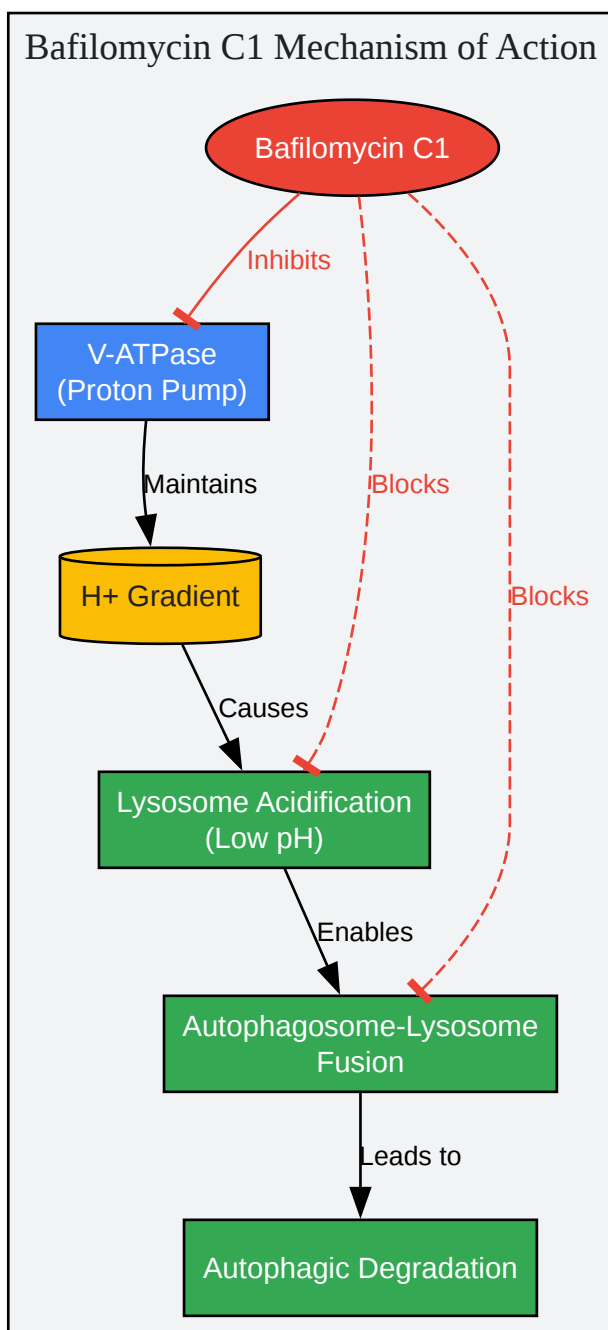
Bafilomycin C1 Mechanism of Action

Bafilomycin C1

Inhibits

V-ATPase
(Proton Pump)

Maintains

Blocks

Blocks

H+ Gradient

Causes

Lysosome Acidification
(Low pH)

Enables

Autophagosome-Lysosome
Fusion

Leads to

Autophagic Degradation